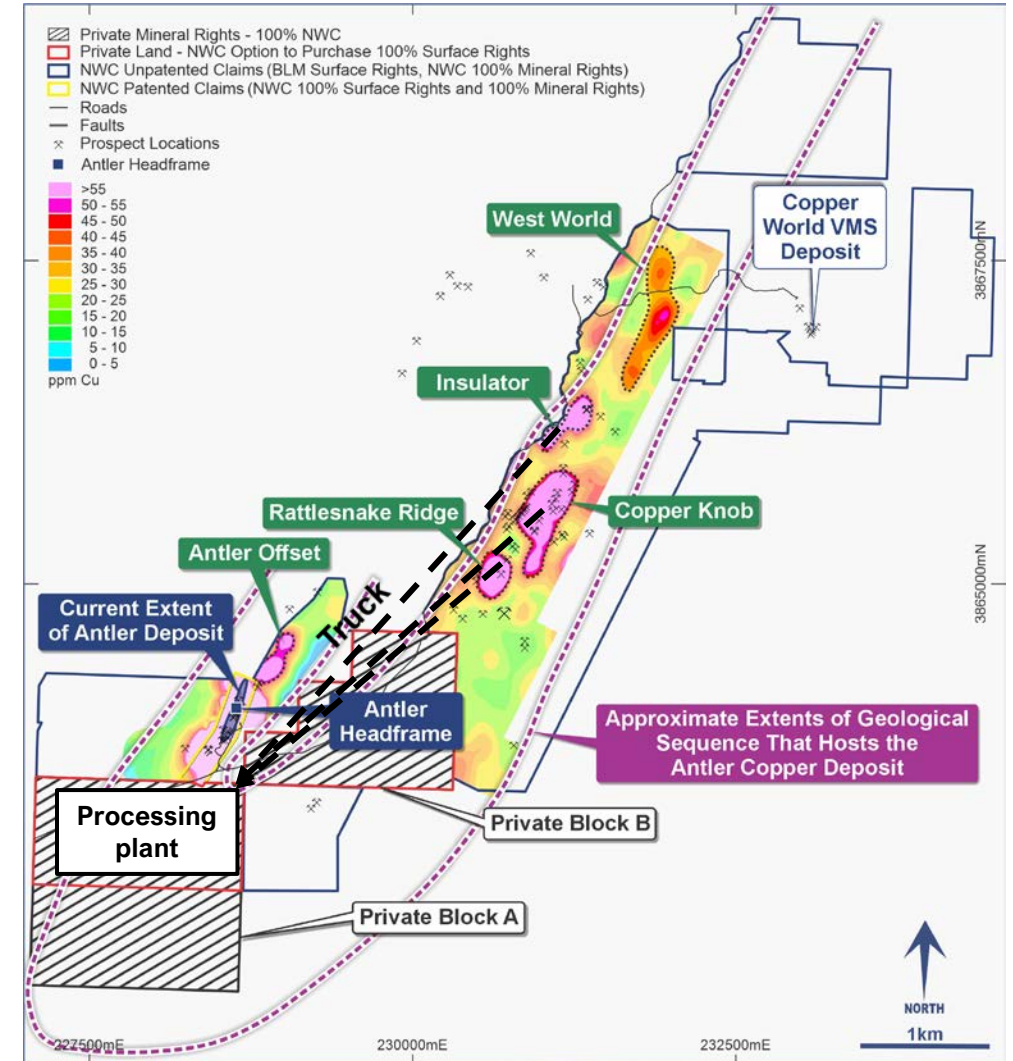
Private Mineral Rights - 100% NWC
Private Land - NWC Option to Purchase 100% Surface Rights
NWC Unpatented Claims (BLM Surface Rights, NWC 100% Mineral Rights)
NWC Patented Claims (NWC 100% Surface Rights and 100% Mineral Rights)
Roads
Faults
Prospect Locations
Antler Headframe

>55
50 - 55
45 - 50
40 - 45
35 - 40
30 - 35
25 - 30
20 - 25
15 - 20
10 - 15
5 - 10
0 - 5
ppm Cu

West World

Copper World VMS Deposit

3867500mN

Insulator

Rattlesnake Ridge

Copper Knob

Antler Offset

3865000mN

Truck

Current Extent of Antler Deposit

Antler Headframe

Approximate Extents of Geological Sequence That Hosts the Antler Copper Deposit

Processing plant

Private Block B

Private Block A

NORTH

1km

227500mE

230000mE

232500mE